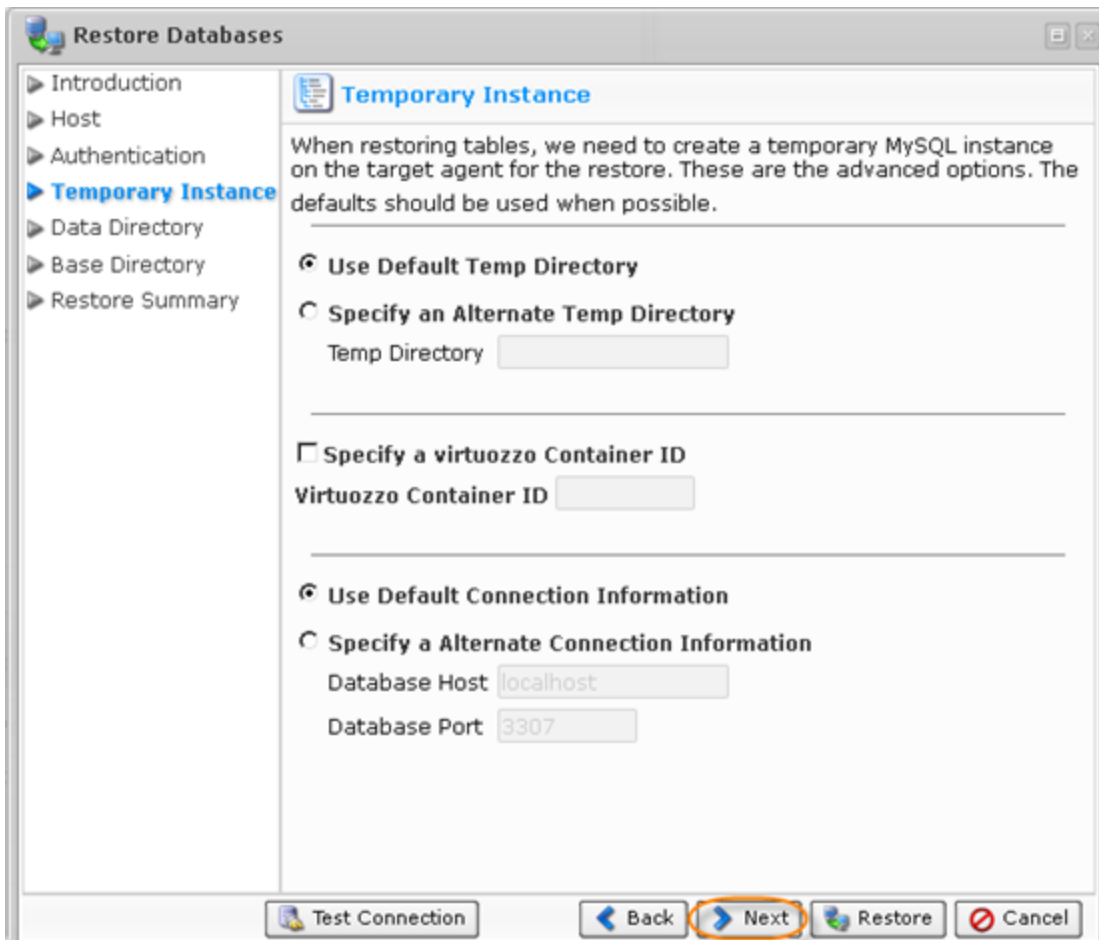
Restore Databases

Introduction
Host
Authentication
Temporary Instance
Data Directory
Base Directory
Restore Summary

Temporary Instance

When restoring tables, we need to create a temporary MySQL instance on the target agent for the restore. These are the advanced options. The defaults should be used when possible.

Use Default Temp Directory

Specify an Alternate Temp Directory

Temp Directory

Specify a virtuozzo Container ID

Virtuozzo Container ID

Use Default Connection Information

Specify a Alternate Connection Information

Database Host localhost

Database Port 3307

Test Connection

Back

Next

Restore

Cancel